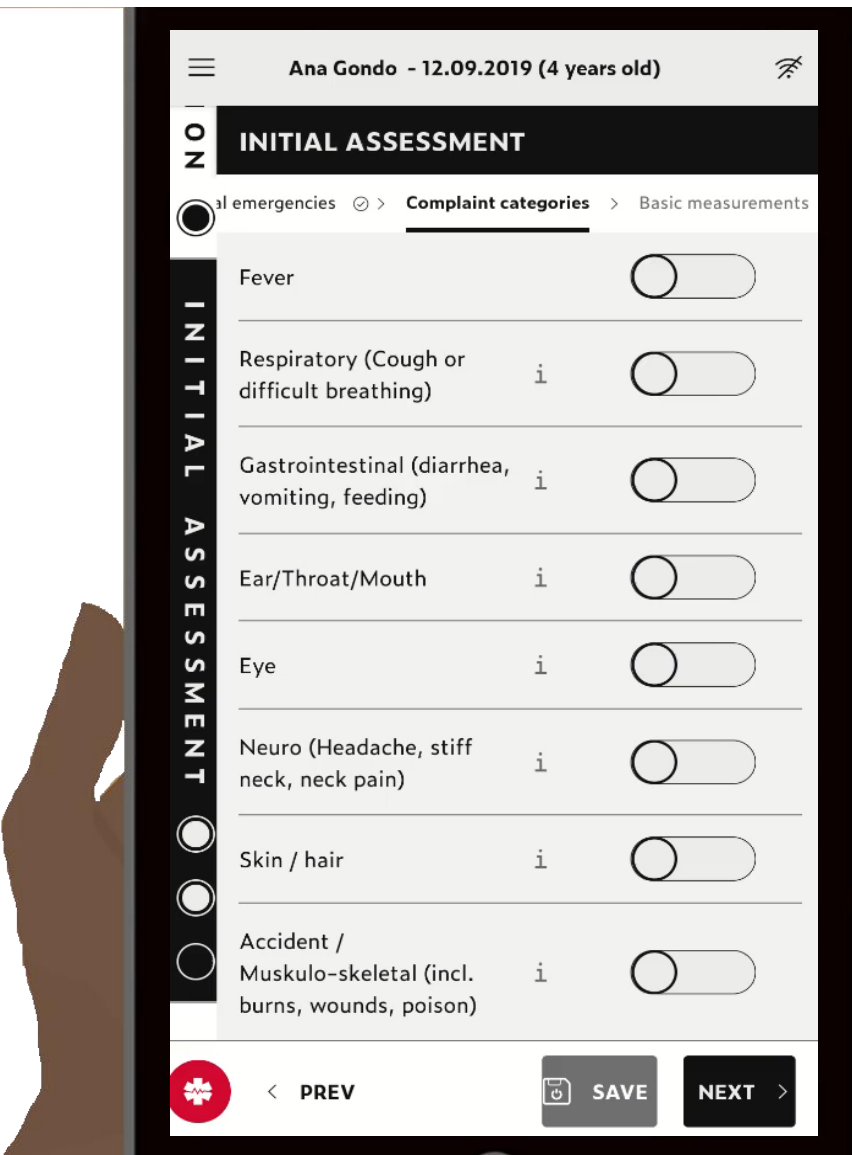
Ana Gondo - 12.09.2019 (4 years old)

ON

INITIAL ASSESSMENT

al emergencies > Complaint categories > Basic measurements

INITIAL ASSESSMENT

Fever

Respiratory (Cough or difficult breathing) i

Gastrointestinal (diarrhea, vomiting, feeding) i

Ear/Throat/Mouth i

Eye i

Neuro (Headache, stiff neck, neck pain) i

Skin / hair i

Accident / Muskulo-skeletal (incl. burns, wounds, poison) i

< PREV

SAVE

NEXT >